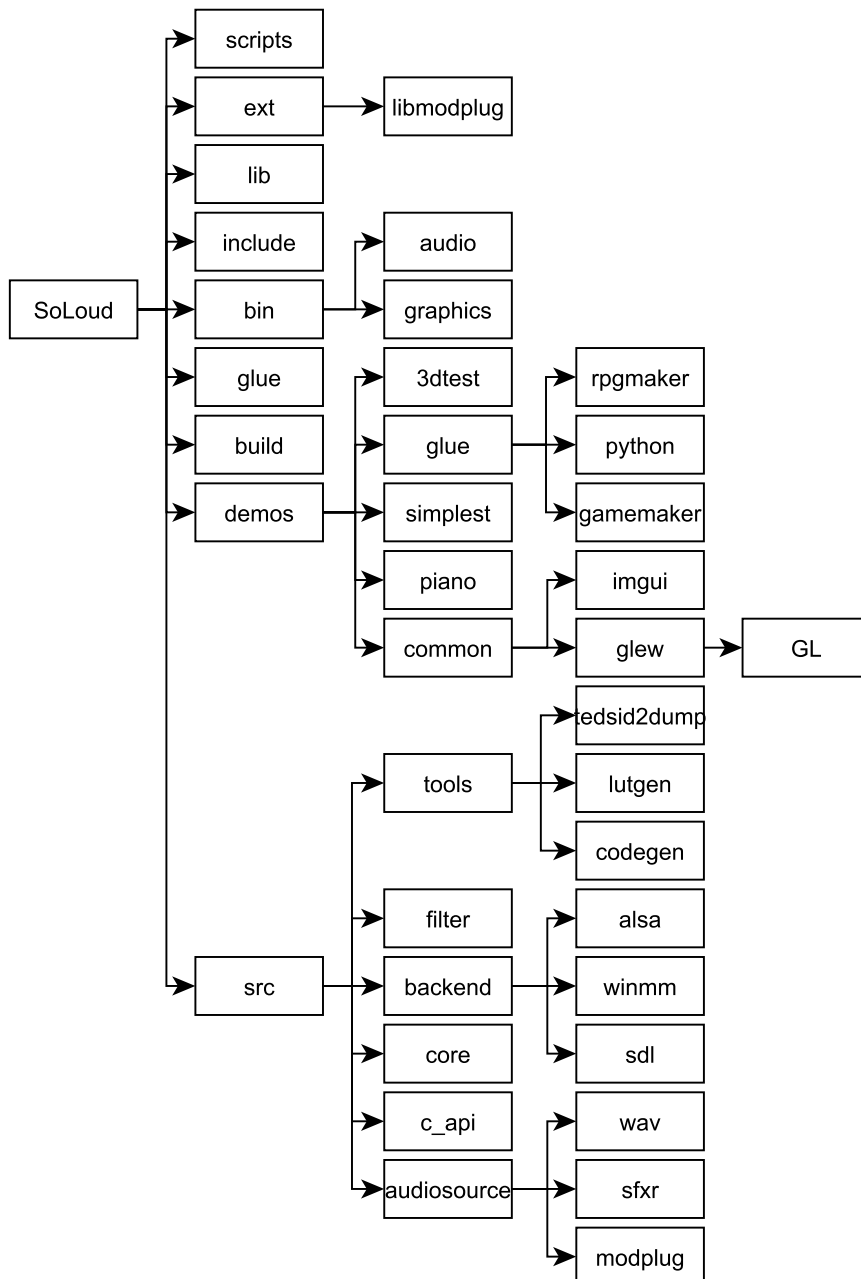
SoLoud

scripts
ext
libmodplug
lib
include
bin
audio
graphics
glue
build
demos
3dtest
glue
rpgmaker
python
gamemaker
simplest
piano
common
imgui
glew
GL
src
tools
tedsid2dump
lutgen
codegen
filter
backend
alsa
winmm
sdl
core
c_api
audiosource
wav
sfxr
modplug